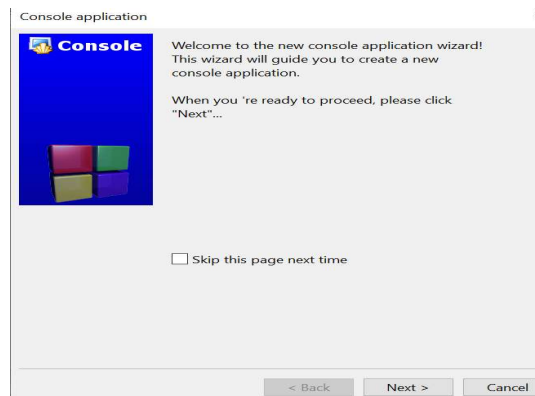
Console application

Console

Welcome to the new console application wizard! This wizard will guide you to create a new console application.

When you 're ready to proceed, please click "Next"...

Skip this page next time

< Back

Next >

Cancel